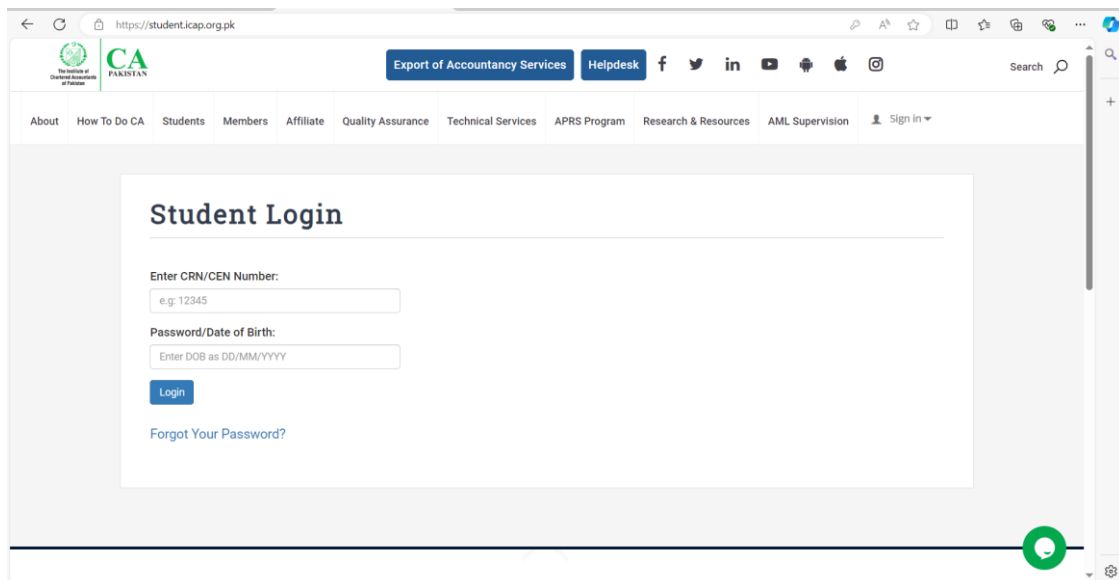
https://student.icap.org.pk

The Institute of Chartered Accountants of Pakistan

CA PAKISTAN

Export of Accountancy Services

Helpdesk

Search

About How To Do CA Students Members Affiliate Quality Assurance Technical Services APRS Program Research & Resources AML Supervision Sign in

Student Login

Enter CRN/CEN Number:

e.g: 12345

Password/Date of Birth:

Enter DOB as DD/MM/YYYY

Login

Forgot Your Password?